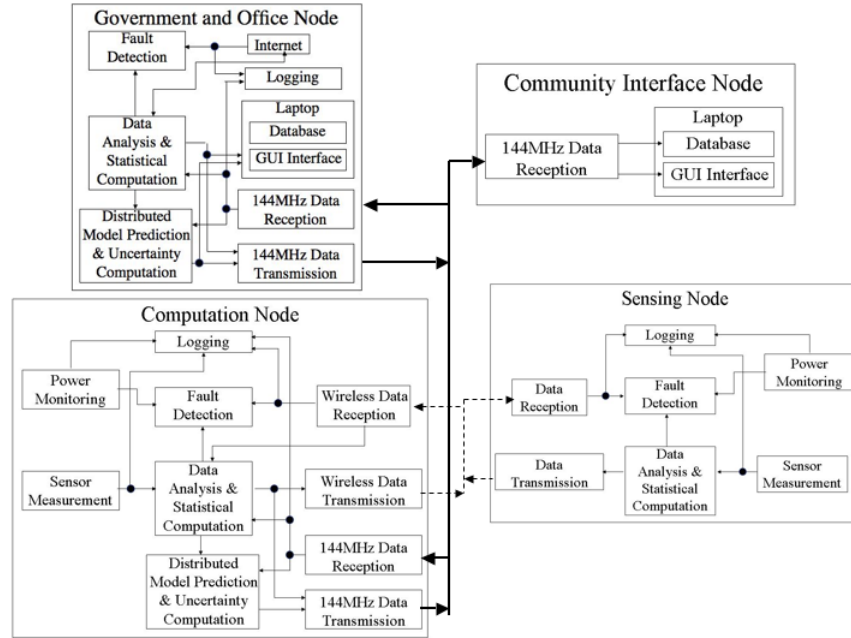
Government and Office Node

Fault Detection

Internet

Logging

Laptop

Database

GUI Interface

Data Analysis & Statistical Computation

144MHz Data Reception

Distributed Model Prediction & Uncertainty Computation

144MHz Data Transmission

Community Interface Node

144MHz Data Reception

Laptop

Database

GUI Interface

Computation Node

Logging

Power Monitoring

Fault Detection

Wireless Data Reception

Sensor Measurement

Data Analysis & Statistical Computation

Wireless Data Transmission

144MHz Data Reception

Distributed Model Prediction & Uncertainty Computation

144MHz Data Transmission

Sensing Node

Logging

Power Monitoring

Data Reception

Fault Detection

Data Transmission

Data Analysis & Statistical Computation

Sensor Measurement